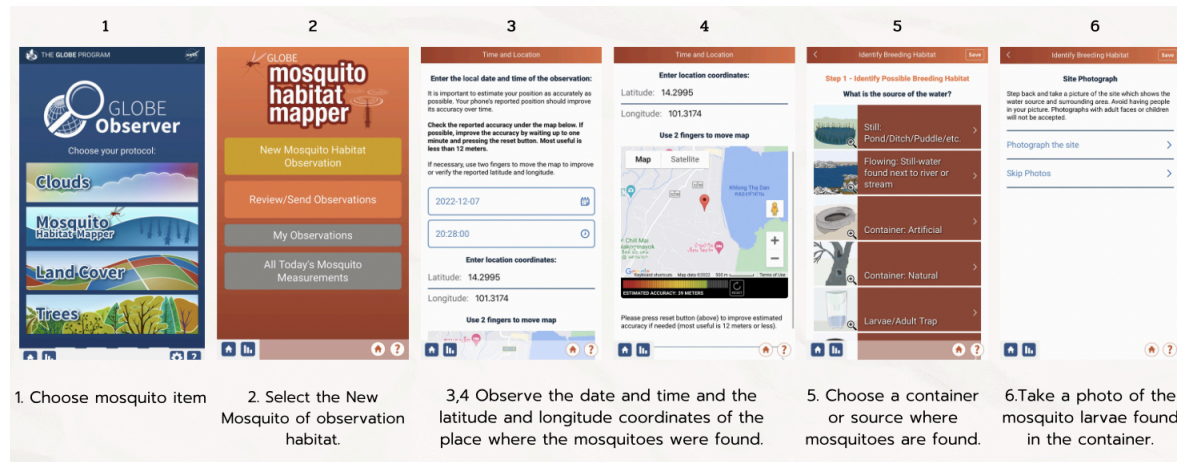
1

THE GLOBE PROGRAM

GLOBE Observer

Choose your protocol:

Clouds

Mosquito Habitat Mapper

Land Cover

Trees

1. Choose mosquito item

2

GLOBE mosquito habitat mapper

New Mosquito Habitat Observation

Review/Send Observations

My Observations

All Today's Mosquito Measurements

2. Select the New Mosquito of observation habitat.

3

Time and Location

Enter the local date and time of the observation:

It is important to estimate your position as accurately as possible. Your phone's reported position should improve its accuracy over time.

Check the reported accuracy under the map below. If possible, improve the accuracy by waiting up to one minute and pressing the reset button. Most useful is less than 12 meters.

If necessary, use two fingers to move the map to improve or verify the reported latitude and longitude.

2022-12-07

20:28:00

Enter location coordinates:

Latitude: 14.2995

Longitude: 101.3174

Use 2 fingers to move map

4

Time and Location

Enter location coordinates:

Latitude: 14.2995

Longitude: 101.3174

Use 2 fingers to move map

Map Satellite

Khlong Tha Dan

ESTIMATED ACCURACY: 39 METERS

Please press reset button (above) to improve estimated accuracy if needed (most useful is 12 meters or less).

3,4 Observe the date and time and the latitude and longitude coordinates of the place where the mosquitoes were found.

5

Identify Breeding Habitat Save

Step 1 - Identify Possible Breeding Habitat

What is the source of the water?

Still: Pond/Ditch/Puddle/etc.

Flowing: Still-water found next to river or stream

Container: Artificial

Container: Natural

Larvae/Adult Trap

5. Choose a container or source where mosquitoes are found.

6

Identify Breeding Habitat Save

Site Photograph

Step back and take a picture of the site which shows the water source and surrounding area. Avoid having people in your picture. Photographs with adult faces or children will not be accepted.

Photograph the site

Skip Photos

6.Take a photo of the mosquito larvae found in the container.